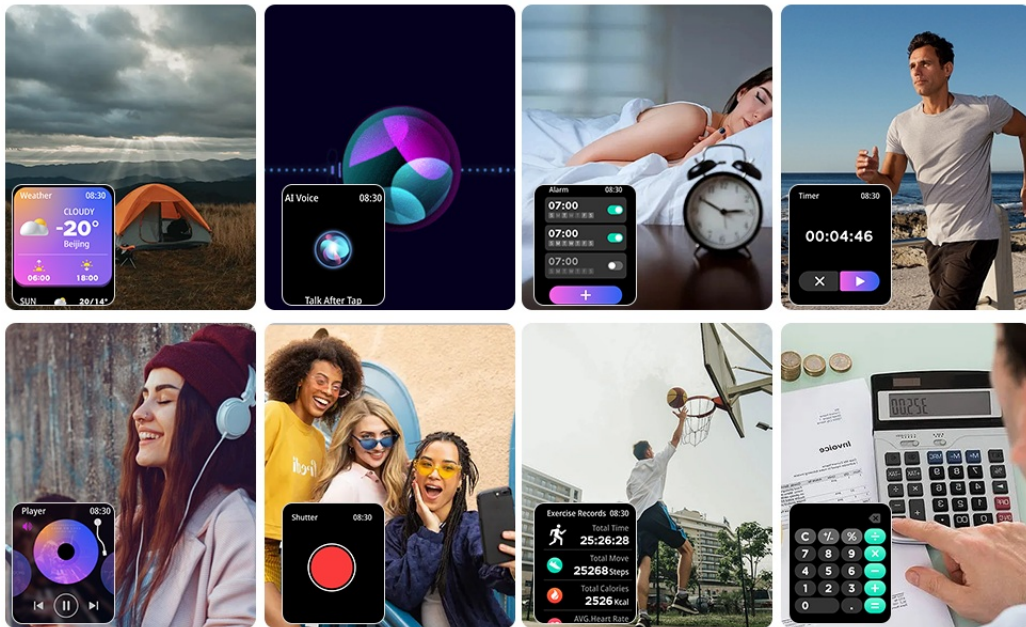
Weather 08:30
CLOUDY
-20°
Beijing
06:00 18:00
SUN 20/14°

AI Voice 08:30
Talk After Tap

Alarm 08:30
07:00
07:00
07:00
+

Timer 08:30
00:04:46

Player 08:30

Shutter 08:30

Exercise Records 08:30
Total Time
25:26:28
Total Move
25268 Steps
Total Calories
2526 Kcal
AVG.Heart Rate

Invoice

C
+/-
%
÷
7
8
9
×
4
5
6
−
1
2
3
+
0
.
=